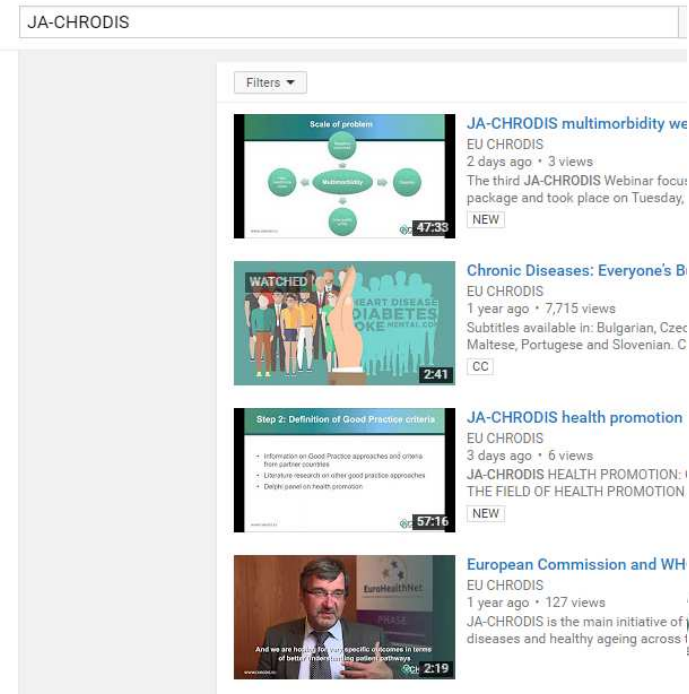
JA-CHRODIS

Filters ▾

Scale of problem

Multimorbidity

47:33

JA-CHRODIS multimorbidity we

EU CHRODIS

2 days ago • 3 views

The third JA-CHRODIS Webinar focus package and took place on Tuesday,

NEW

WATCHED

HEART DISEASE DIABETES OKE MENTAL

2:41

Chronic Diseases: Everyone's B

EU CHRODIS

1 year ago • 7,715 views

Subtitles available in: Bulgarian, Czec Maltese, Portugese and Slovenian. C

CC

Step 2: Definition of Good Practice criteria

Information on Good Practice approaches and criteria from partner countries

Literature research on other good practice approaches

Delphi panel on health promotion

57:16

JA-CHRODIS health promotion

EU CHRODIS

3 days ago • 6 views

JA-CHRODIS HEALTH PROMOTION: THE FIELD OF HEALTH PROMOTION

NEW

EuroHealthNet

And we are hoping for very specific outcomes in terms of better understanding patient pathways

2:19

European Commission and WH

EU CHRODIS

1 year ago • 127 views

JA-CHRODIS is the main initiative of diseases and healthy ageing across